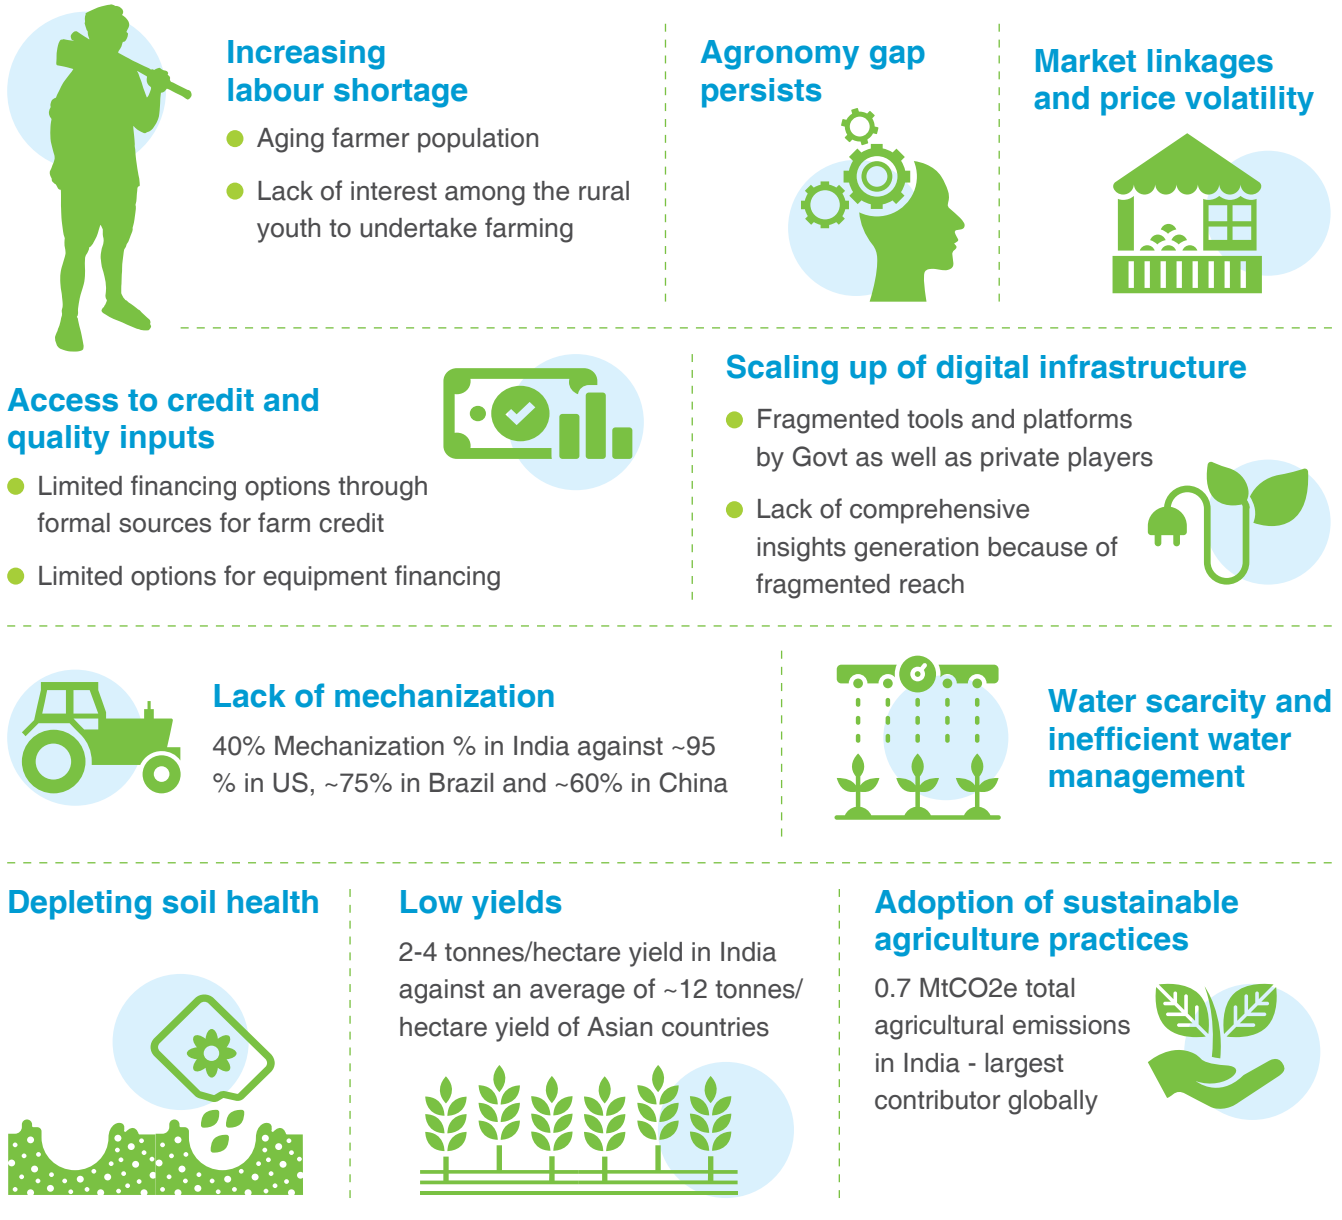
Increasing labour shortage

Aging farmer population

Lack of interest among the rural youth to undertake farming

Agronomy gap persists

Market linkages and price volatility

Access to credit and quality inputs

Limited financing options through formal sources for farm credit

Limited options for equipment financing

Scaling up of digital infrastructure

Fragmented tools and platforms by Govt as well as private players

Lack of comprehensive insights generation because of fragmented reach

Lack of mechanization

40% Mechanization % in India against ~95 % in US, ~75% in Brazil and ~60% in China

Water scarcity and inefficient water management

Depleting soil health

Low yields

2-4 tonnes/hectare yield in India against an average of ~12 tonnes/ hectare yield of Asian countries

Adoption of sustainable agriculture practices

0.7 MtCO2e total agricultural emissions in India - largest contributor globally